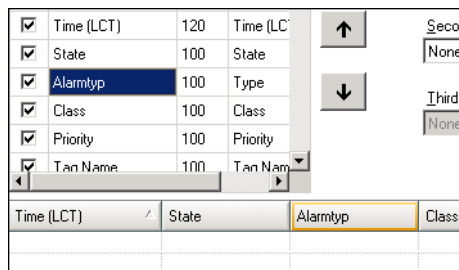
| ☑ | Time (LCT) | 120 | Time (LCT |
|---|---|---|---|
| ☑ | State | 100 | State |
| ☑ | Alarmtyp | 100 | Type |
| ☑ | Class | 100 | Class |
| ☑ | Priority | 100 | Priority |
| ☑ | Tag Name | 100 | Tag Nam |

Seco
None

Third
None

| Time (LCT) | State | Alarmtyp | Class |
|---|---|---|---|